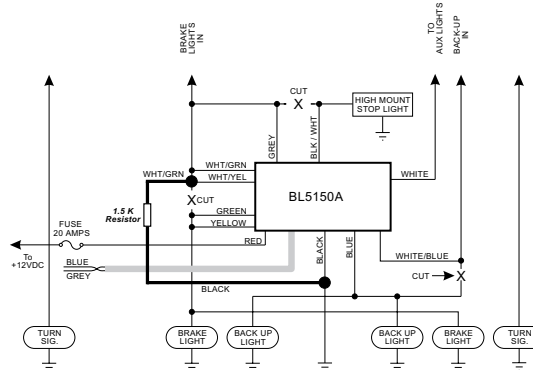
BRAKE LIGHTS IN

TO AUX LIGHTS BACK-UP IN

CUT
X

HIGH MOUNT STOP LIGHT

GREY

BLK / WHT

WHT/GRN

WHT/GRN

WHT/YEL

WHITE

BL5150A

1.5 K Resistor

X CUT

GREEN

YELLOW

FUSE 20 AMPS

To +12VDC

RED

BLUE

GREY

BLACK

BLUE

WHITE/BLUE

CUT X

BLACK

TURN SIG.

BRAKE LIGHT

BACK UP LIGHT

BACK UP LIGHT

BRAKE LIGHT

TURN SIG.